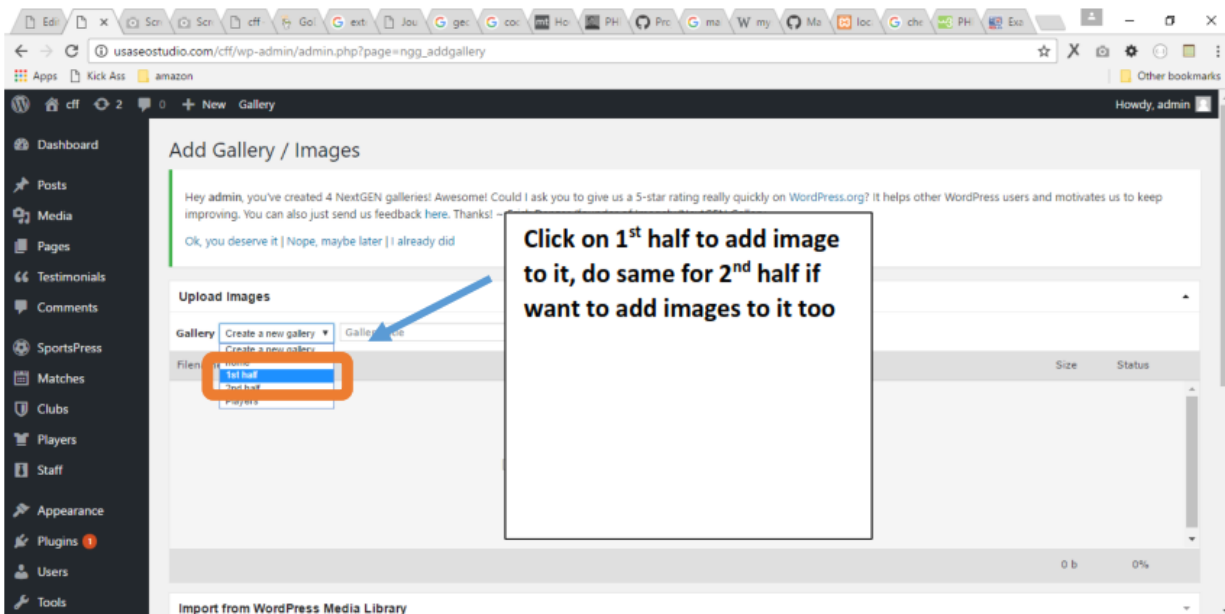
Edi × Scr Scr cff Gol ext Jou gec coc Ho PH Pro ma my Ma loc che PH Exa

usaseostudio.com/cff/wp-admin/admin.php?page=ngg_addgallery

Apps Kick Ass amazon Other bookmarks

cff 2 0 + New Gallery Howdy, admin

Dashboard
Posts
Media
Pages
Testimonials
Comments
SportsPress
Matches
Clubs
Players
Staff
Appearance
Plugins 1
Users
Tools

Add Gallery / Images

Hey admin, you've created 4 NextGEN galleries! Awesome! Could I ask you to give us a 5-star rating really quickly on WordPress.org? It helps other WordPress users and motivates us to keep improving. You can also just send us feedback here. Thanks! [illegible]

Ok, you deserve it | Nope, maybe later | I already did

Upload Images

Gallery Create a new gallery ▼ Gallery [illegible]
Create a new gallery
Home
1st half
2nd half
Players

Filen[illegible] Size Status

0 b 0%

Import from WordPress Media Library

Click on 1$^{st}$ half to add image to it, do same for 2$^{nd}$ half if want to add images to it too